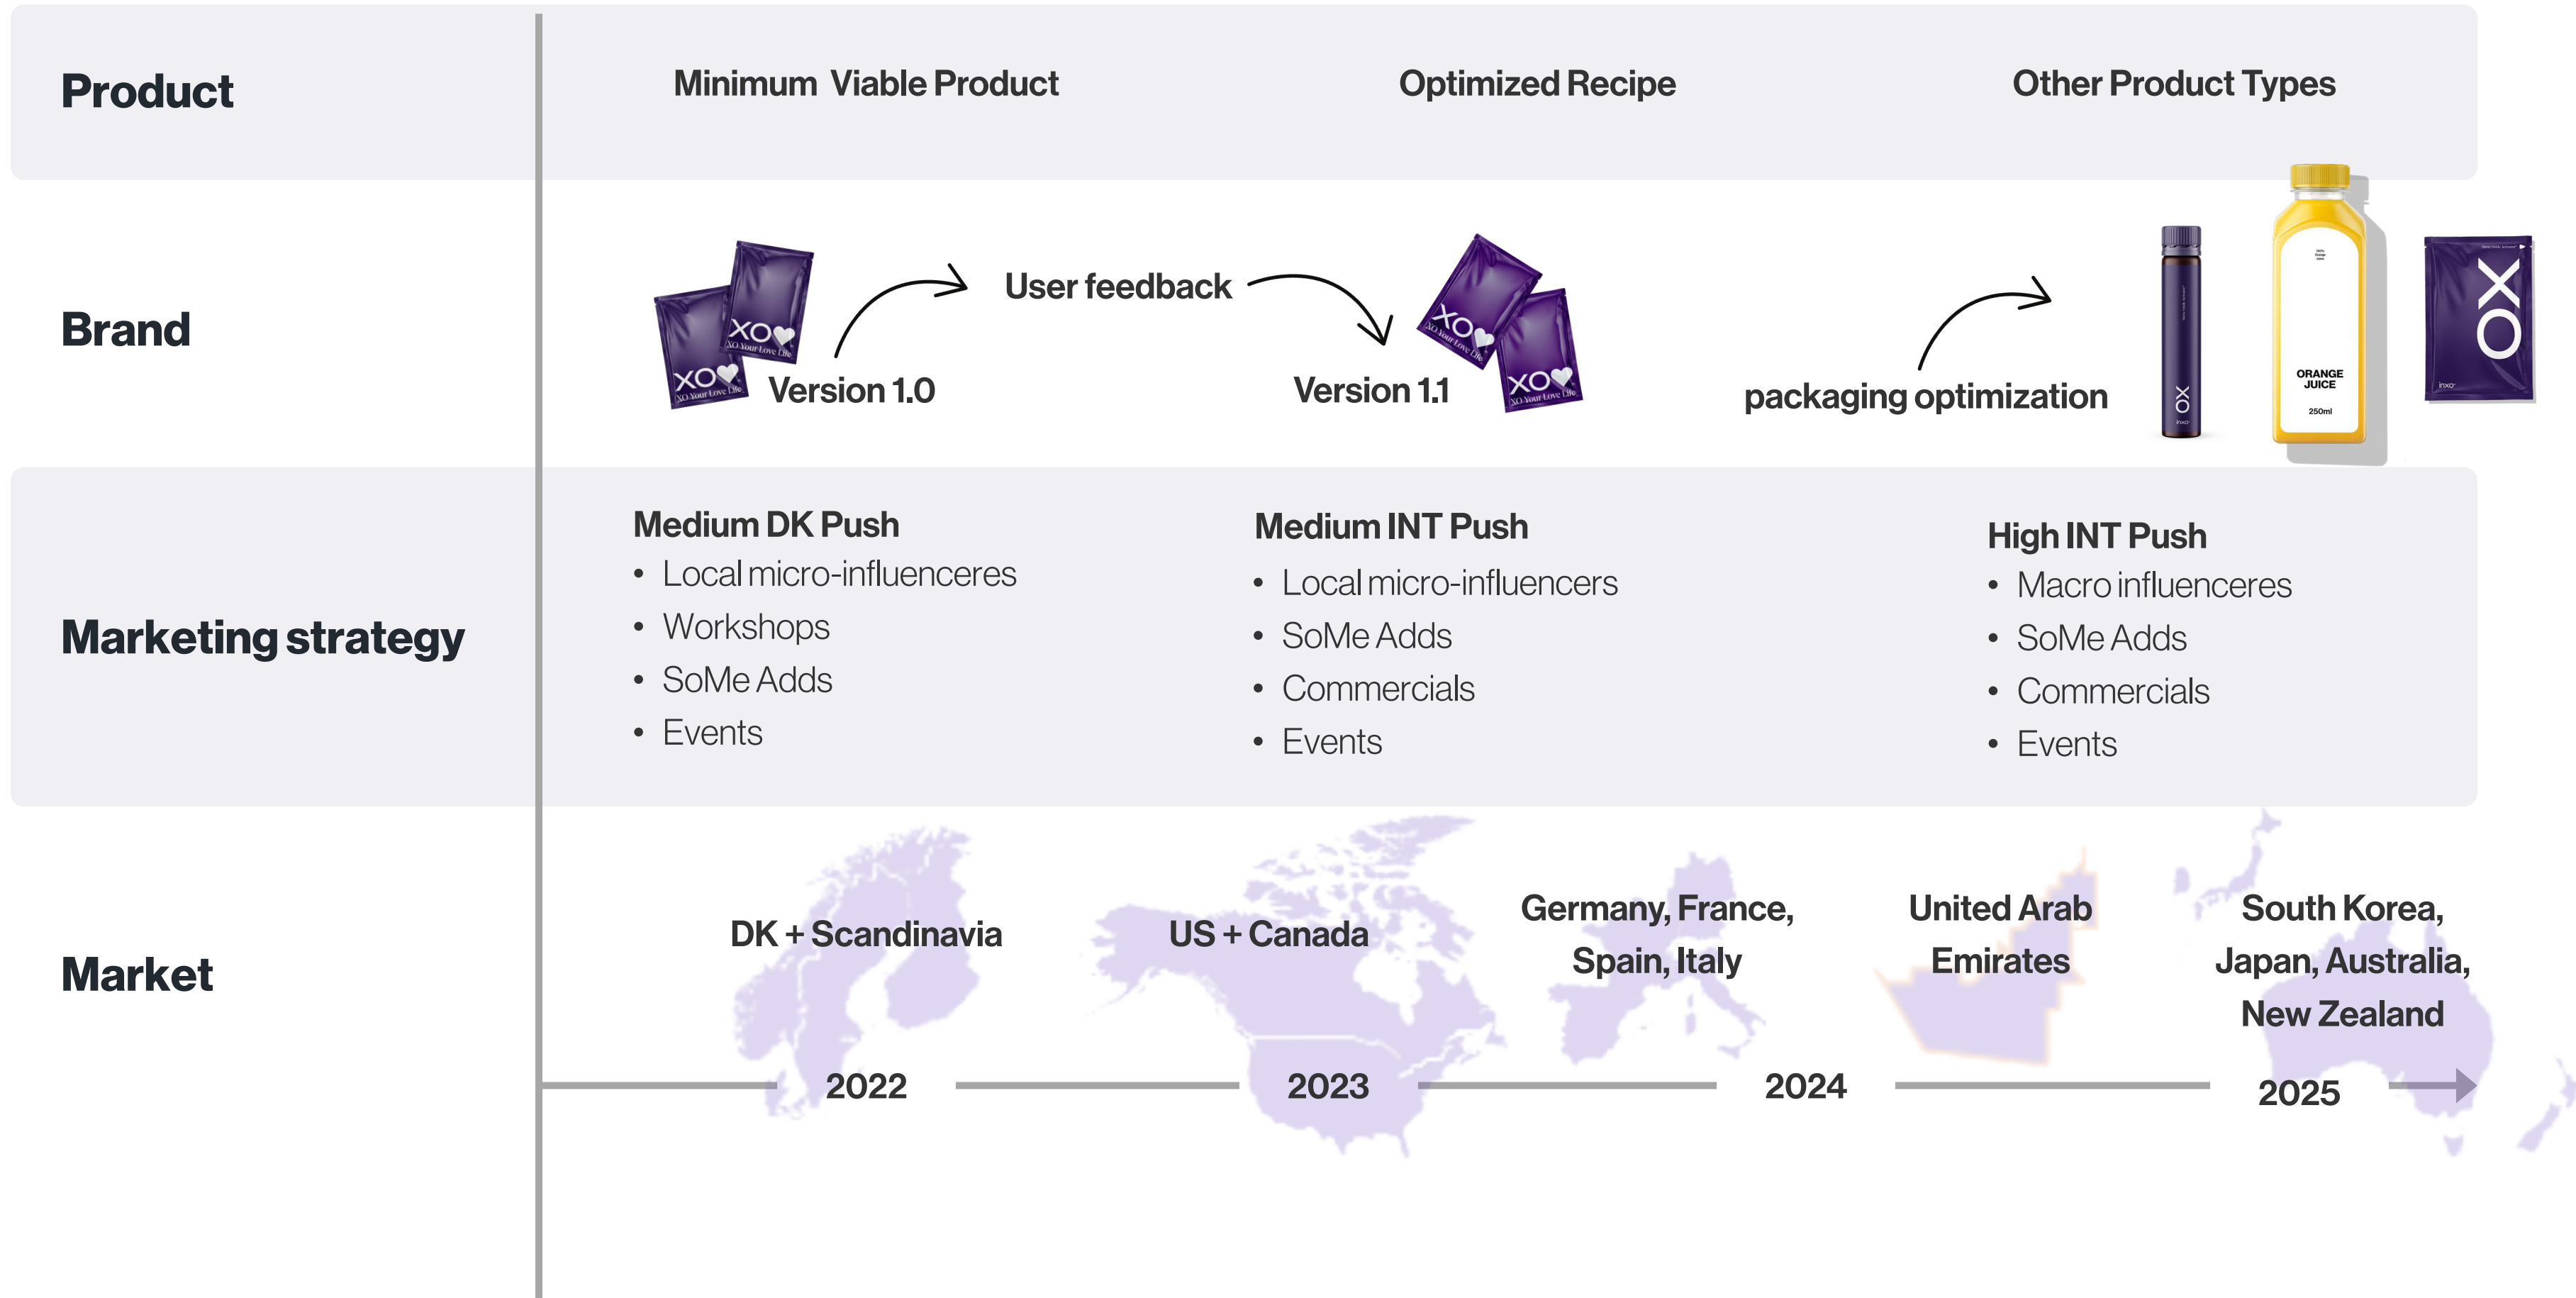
Product

Minimum Viable Product

Optimized Recipe

Other Product Types

Brand

XO XO Your Love Life

XO XO Your Love Life

Version 1.0

User feedback

Version 1.1

XO XO Your Love Life

XO XO Your Love Life

packaging optimization

XO

ORANGE JUICE

250ml

XO

Marketing strategy

Medium DK Push
• Local micro-influenceres
• Workshops
• SoMe Adds
• Events

Medium INT Push
• Local micro-influencers
• SoMe Adds
• Commercials
• Events

High INT Push
• Macro influenceres
• SoMe Adds
• Commercials
• Events

Market

DK + Scandinavia

US + Canada

Germany, France, Spain, Italy

United Arab Emirates

South Korea, Japan, Australia, New Zealand

2022

2023

2024

2025